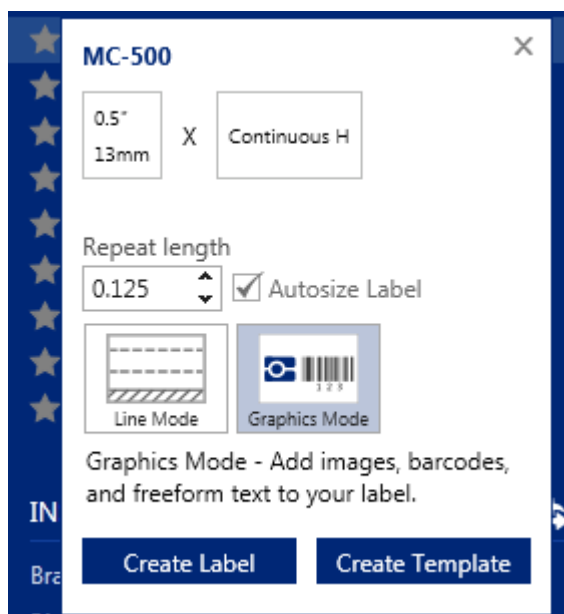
MC-500

×

0.5"
13mm

X

Continuous H

Repeat length

0.125

Autosize Label

Line Mode

123

Graphics Mode

Graphics Mode - Add images, barcodes, and freeform text to your label.

Create Label

Create Template

IN

Bra